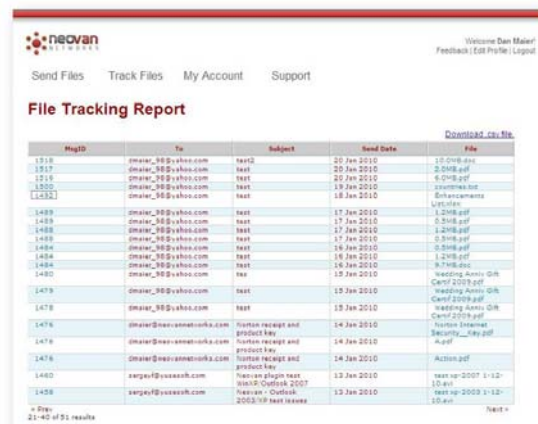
neovan
NETWORKS

Welcome Dan Maier!
Feedback | Edit Profile | Logout

Send Files   Track Files   My Account   Support

File Tracking Report

Download .csv file

| MsgID | To | Subject | Send Date | File |
|---|---|---|---|---|
| 1518 | dmaier_98@yahoo.com | test2 | 20 Jan 2010 | 10.0MB.doc |
| 1517 | dmaier_98@yahoo.com | test | 20 Jan 2010 | 2.0MB.pdf |
| 1516 | dmaier_98@yahoo.com | test | 20 Jan 2010 | 6.0MB.pdf |
| 1500 | dmaier_98@yahoo.com | test | 19 Jan 2010 | countries.txt |
| 1492 | dmaier_98@yahoo.com | test | 18 Jan 2010 | Enhancements List.xlsx |
| 1489 | dmaier_98@yahoo.com | test | 17 Jan 2010 | 1.2MB.pdf |
| 1489 | dmaier_98@yahoo.com | test | 17 Jan 2010 | 0.5MB.pdf |
| 1488 | dmaier_98@yahoo.com | test | 17 Jan 2010 | 1.2MB.pdf |
| 1488 | dmaier_98@yahoo.com | test | 17 Jan 2010 | 0.5MB.pdf |
| 1484 | dmaier_98@yahoo.com | test | 16 Jan 2010 | 0.5MB.pdf |
| 1484 | dmaier_98@yahoo.com | test | 16 Jan 2010 | 1.2MB.pdf |
| 1484 | dmaier_98@yahoo.com | test | 16 Jan 2010 | 9.7MB.doc |
| 1480 | dmaier_98@yahoo.com | tes | 15 Jan 2010 | Wedding Anniv Gift Certf 2009.pdf |
| 1479 | dmaier_98@yahoo.com | test | 15 Jan 2010 | Wedding Anniv Gift Certf 2009.pdf |
| 1478 | dmaier_98@yahoo.com | test | 15 Jan 2010 | Wedding Anniv Gift Certf 2009.pdf |
| 1476 | dmaier@neovannetworks.com | Norton receipt and product key | 14 Jan 2010 | Norton Internet Security__Key.pdf |
| 1476 | dmaier@neovannetworks.com | Norton receipt and product key | 14 Jan 2010 | A.pdf |
| 1476 | dmaier@neovannetworks.com | Norton receipt and product key | 14 Jan 2010 | Action.pdf |
| 1460 | sergeyf@yusasoft.com | Neovan plugin test WinXP/Outlook 2007 | 13 Jan 2010 | test xp-2007 1-12-10.avi |
| 1458 | sergeyf@yusasoft.com | Neovan - Outlook 2003/XP test issues | 13 Jan 2010 | test xp-2003 1-12-10.avi |

< Prev
21-40 of 51 results
Next >